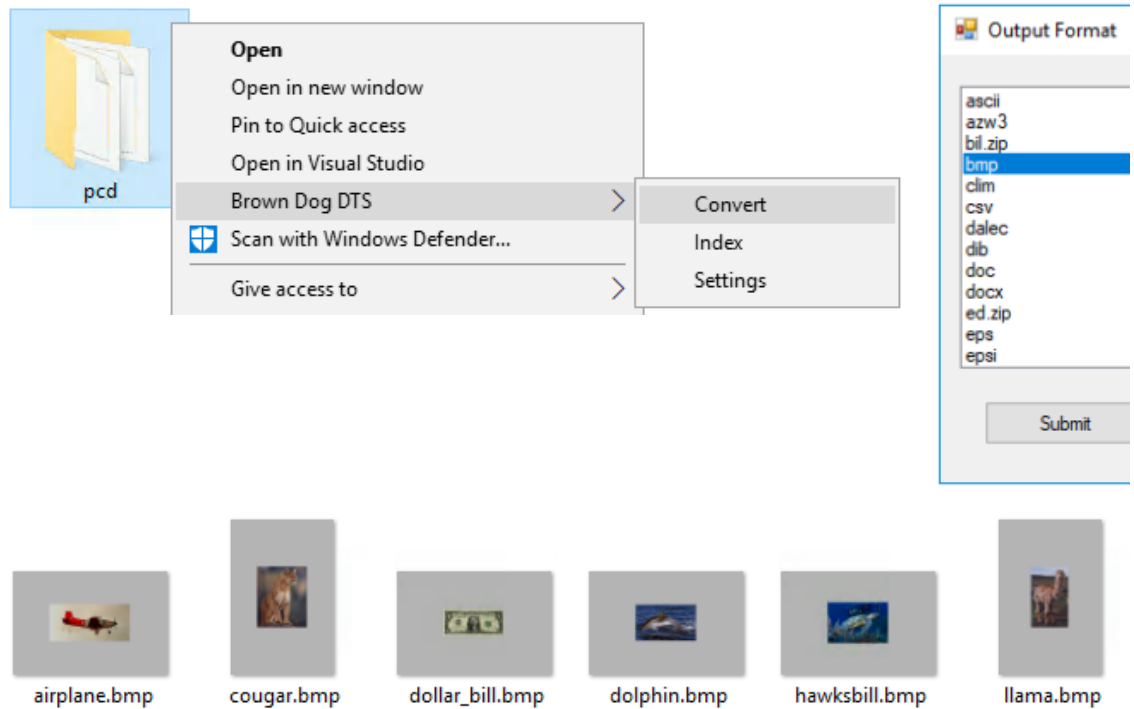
pcd

Open
Open in new window
Pin to Quick access
Open in Visual Studio
Brown Dog DTS
Scan with Windows Defender...
Give access to

Convert
Index
Settings

Output Format

ascii
azw3
bil.zip
bmp
clim
csv
dalec
dib
doc
docx
ed.zip
eps
epsi

Submit

airplane.bmp
cougar.bmp
dollar_bill.bmp
dolphin.bmp
hawksbill.bmp
llama.bmp